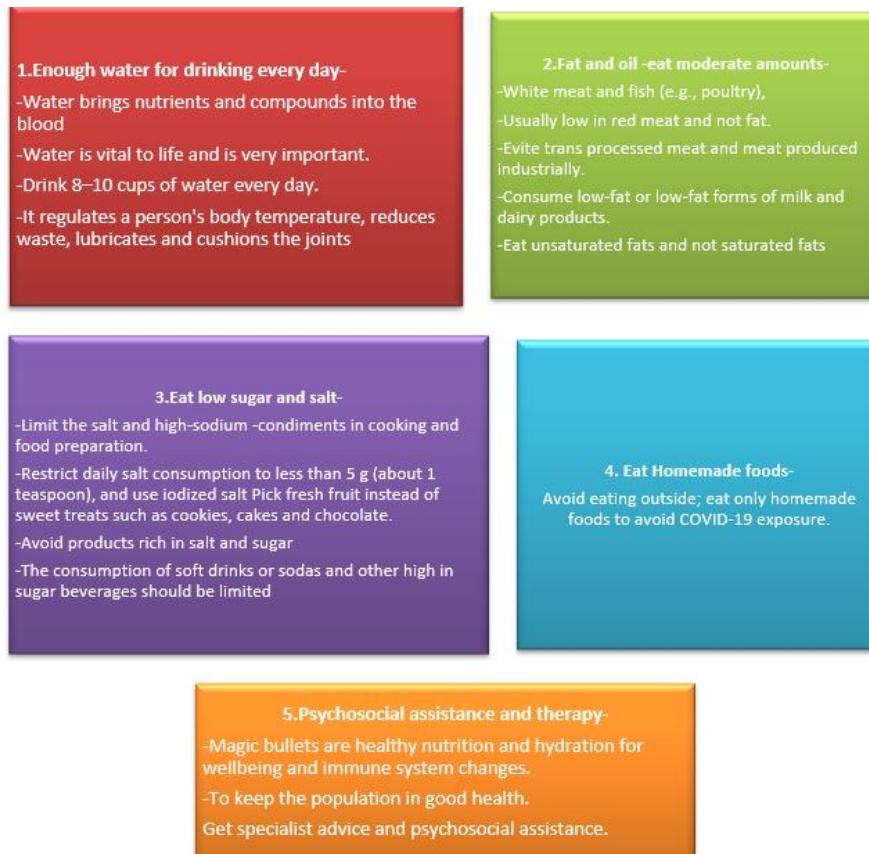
1.Enough water for drinking every day-

-Water brings nutrients and compounds into the blood

-Water is vital to life and is very important.

-Drink 8–10 cups of water every day.

-It regulates a person's body temperature, reduces waste, lubricates and cushions the joints

2.Fat and oil -eat moderate amounts-

-White meat and fish (e.g., poultry),

-Usually low in red meat and not fat.

-Evite trans processed meat and meat produced industrially.

-Consume low-fat or low-fat forms of milk and dairy products.

-Eat unsaturated fats and not saturated fats

3.Eat low sugar and salt-

-Limit the salt and high-sodium -condiments in cooking and food preparation.

-Restrict daily salt consumption to less than 5 g (about 1 teaspoon), and use iodized salt Pick fresh fruit instead of sweet treats such as cookies, cakes and chocolate.

-Avoid products rich in salt and sugar

-The consumption of soft drinks or sodas and other high in sugar beverages should be limited

4. Eat Homemade foods-

Avoid eating outside; eat only homemade foods to avoid COVID-19 exposure.

5.Psychosocial assistance and therapy-

-Magic bullets are healthy nutrition and hydration for wellbeing and immune system changes.

-To keep the population in good health.

Get specialist advice and psychosocial assistance.